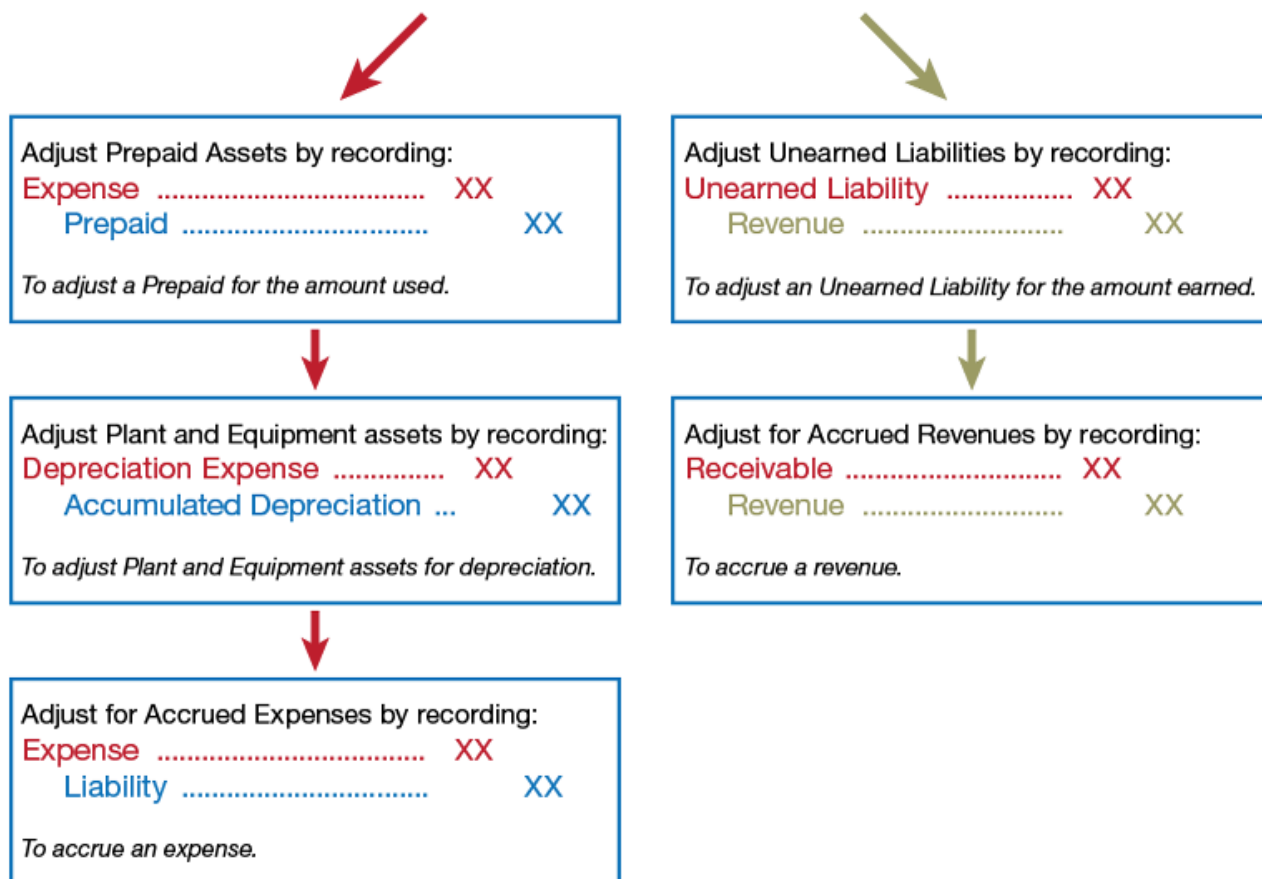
Adjust Prepaid Assets by recording:
Expense .................................... XX
Prepaid .................................... XX

To adjust a Prepaid for the amount used.

Adjust Plant and Equipment assets by recording:
Depreciation Expense ............... XX
Accumulated Depreciation ... XX

To adjust Plant and Equipment assets for depreciation.

Adjust for Accrued Expenses by recording:
Expense .................................... XX
Liability .................................... XX

To accrue an expense.

Adjust Unearned Liabilities by recording:
Unearned Liability ................. XX
Revenue ........................... XX

To adjust an Unearned Liability for the amount earned.

Adjust for Accrued Revenues by recording:
Receivable ............................. XX
Revenue ........................... XX

To accrue a revenue.